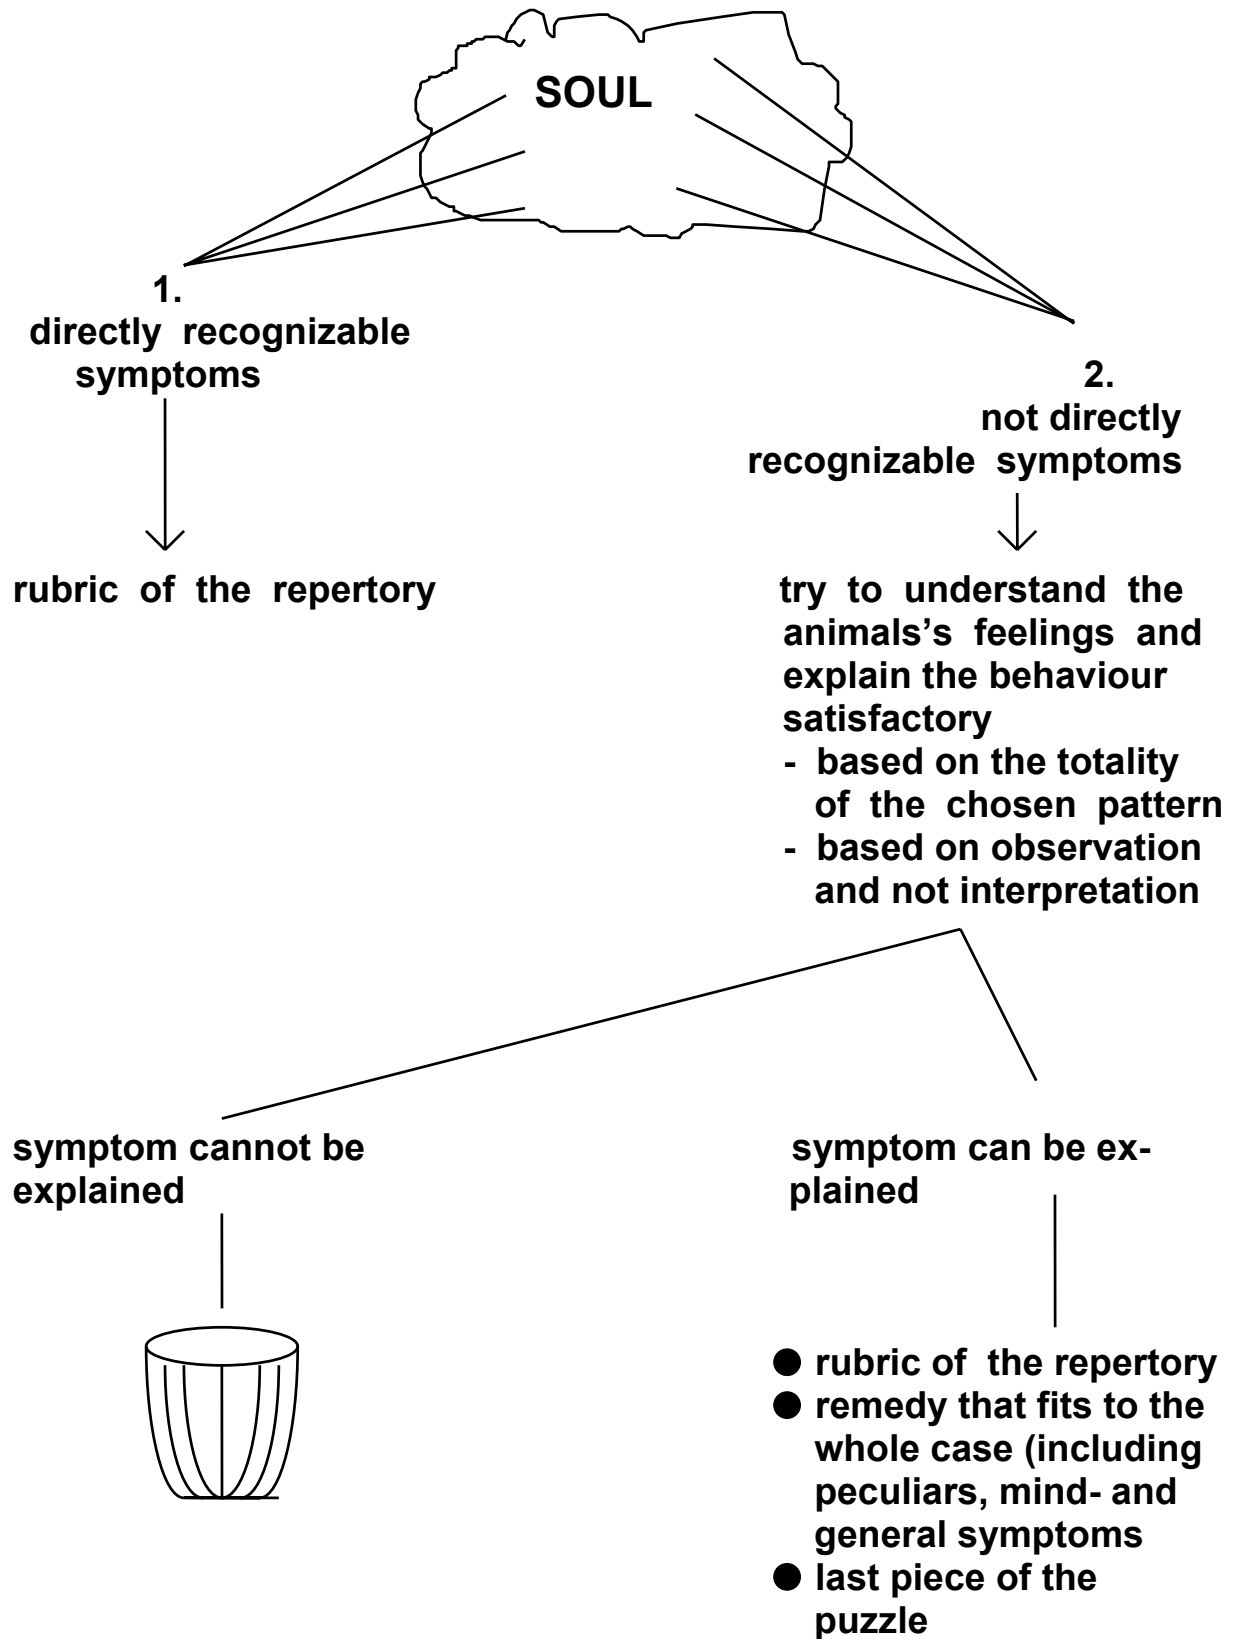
SOUL

1.
directly recognizable symptoms

rubric of the repertory

2.
not directly recognizable symptoms

try to understand the animals's feelings and explain the behaviour satisfactory
- based on the totality of the chosen pattern
- based on observation and not interpretation

symptom cannot be explained

symptom can be explained

● rubric of the repertory
● remedy that fits to the whole case (including peculiars, mind- and general symptoms
● last piece of the puzzle